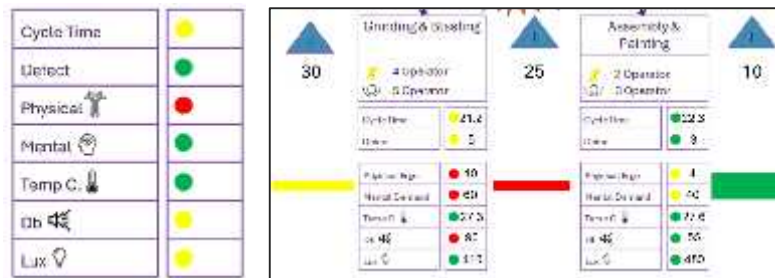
| Cycle Time | |
|---|---|
| Defect | |
| Physical | |
| Mental | |
| Temp C. | |
| Db | |
| Lux | |

30

Grinding & Blasting

4 Operator
0 Operator

| Cycle Time | 21.2 |
|---|---|
| Defect | 5 |

| Physical Index | 10 |
|---|---|
| Mental Demand | 60 |
| Temp C. | 27.5 |
| dB | 80 |
| Lux | 415 |

25

Assembly & Painting

2 Operator
0 Operator

| Cycle Time | 12.3 |
|---|---|
| Defect | 9 |

| Physical Index | 4 |
|---|---|
| Mental Demand | 40 |
| Temp C. | 27.6 |
| dB | 56 |
| Lux | 450 |

10